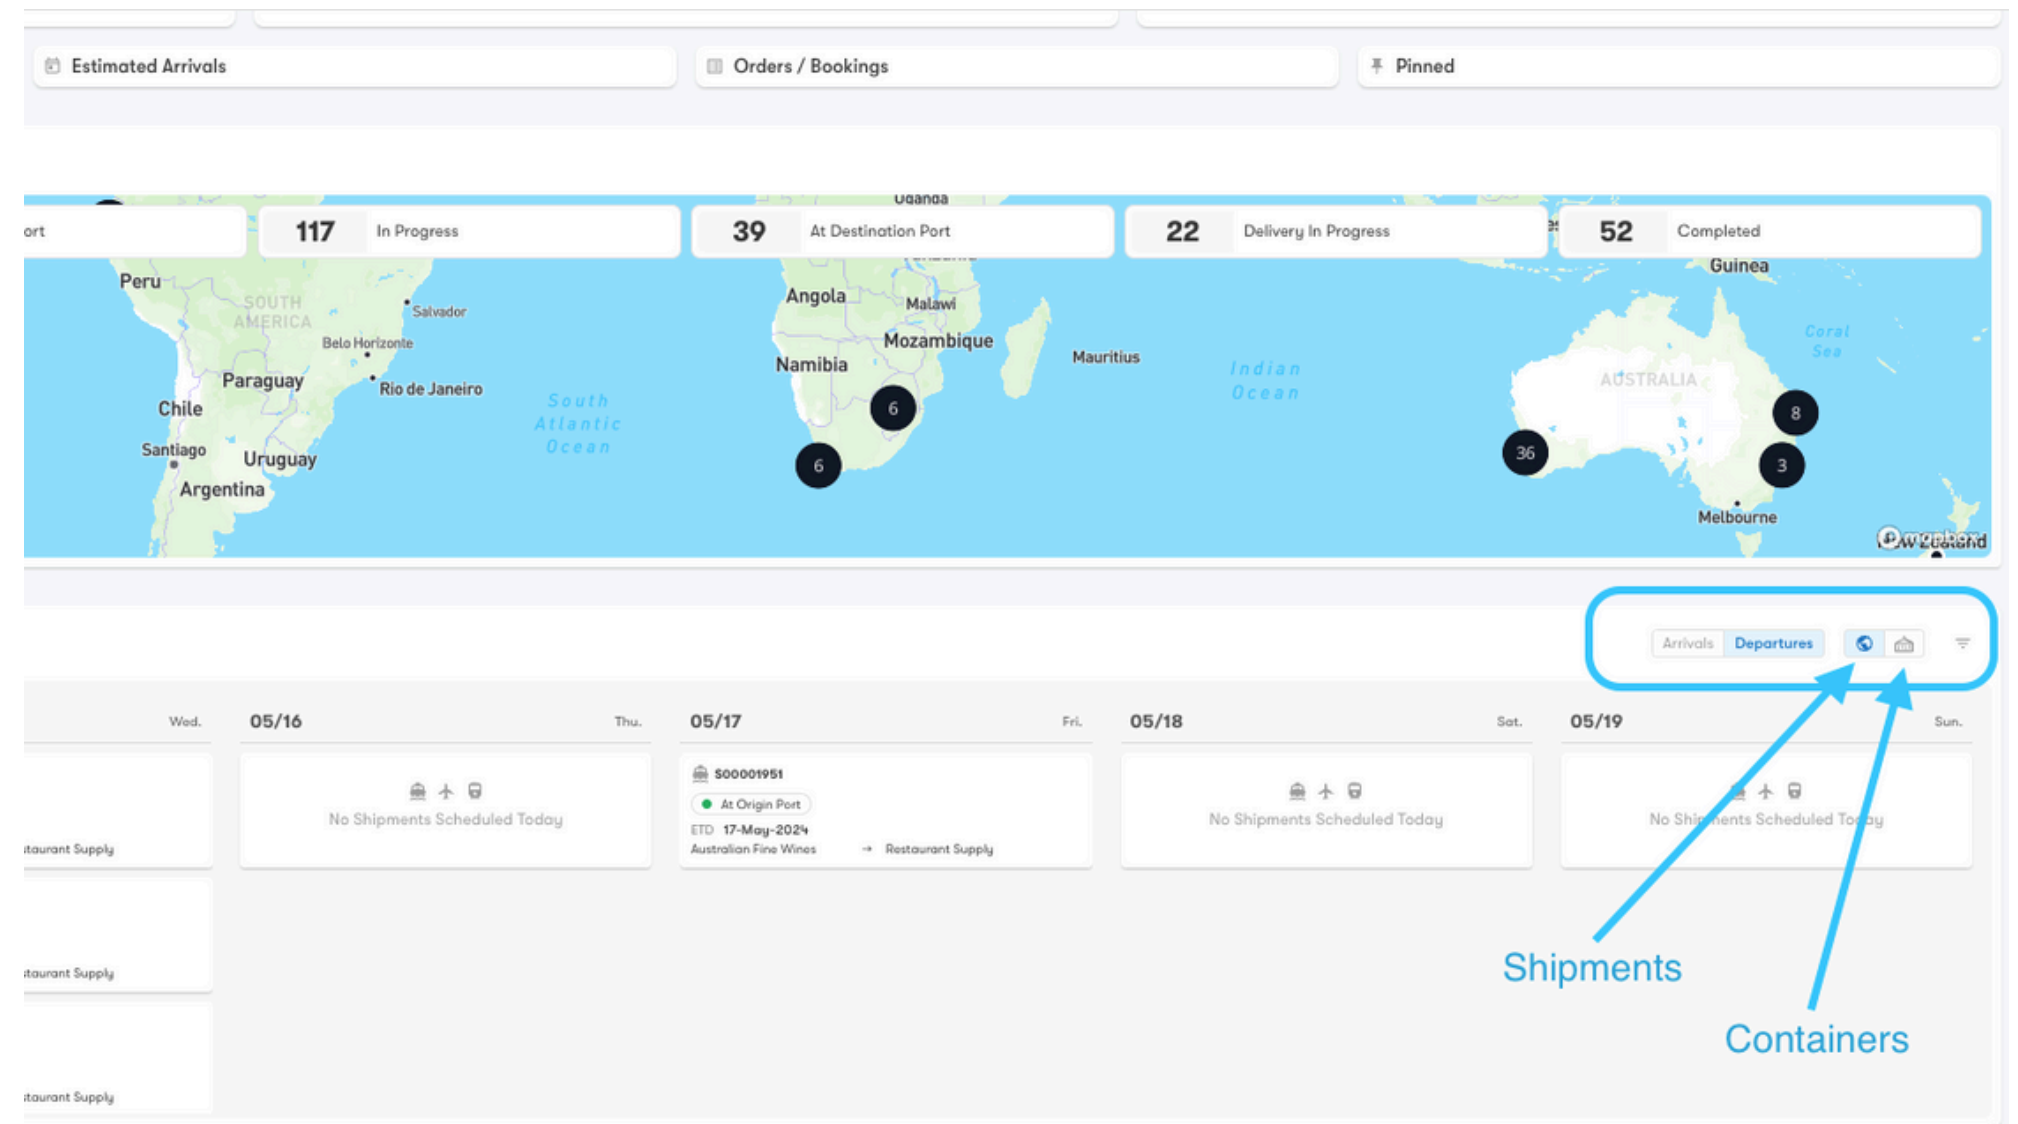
Estimated Arrivals

Orders / Bookings

Pinned

ort

117 In Progress

39 At Destination Port

22 Delivery In Progress

52 Completed

Uganda

Peru

SOUTH AMERICA

Salvador

Belo Horizonte

Paraguay

Rio de Janeiro

Chile

Santiago

Uruguay

Argentina

South Atlantic Ocean

Angola

Malawi

Mozambique

Namibia

Mauritius

Indian Ocean

Guinea

Coral Sea

AUSTRALIA

Melbourne

6

6

36

8

3

Arrivals Departures

Wed.

05/16 Thu.

No Shipments Scheduled Today

05/17 Fri.

S00001951

At Origin Port

ETD 17-May-2024

Australian Fine Wines → Restaurant Supply

05/18 Sat.

No Shipments Scheduled Today

05/19 Sun.

No Shipments Scheduled Today

taurant Supply

taurant Supply

taurant Supply

Shipments

Containers